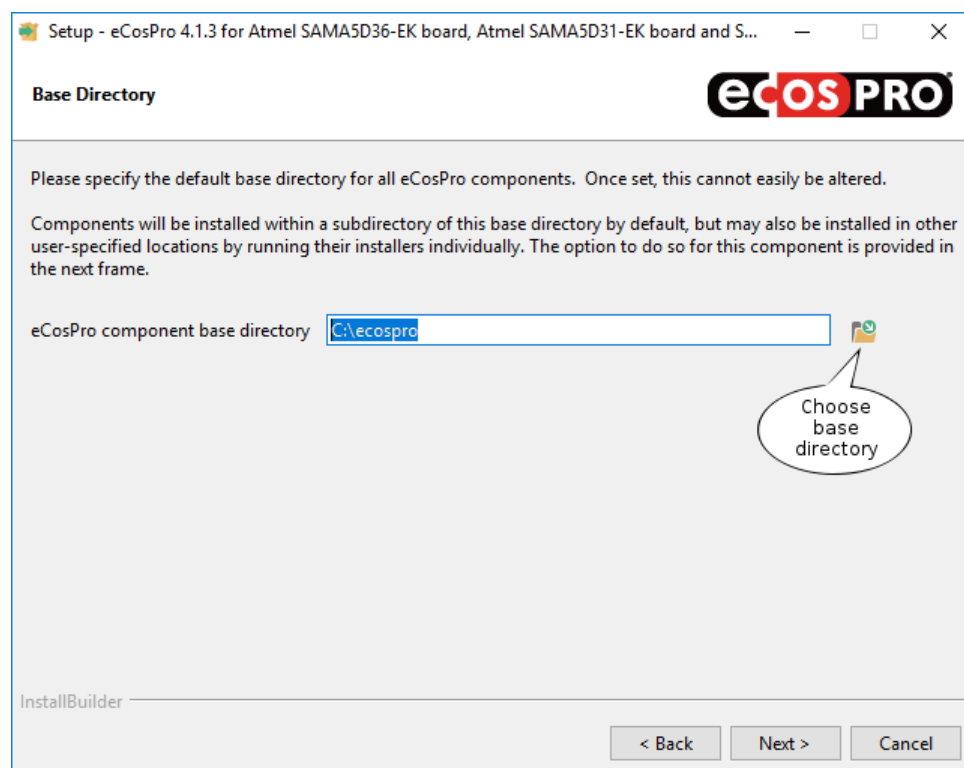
Setup - eCosPro 4.1.3 for Atmel SAMA5D36-EK board, Atmel SAMA5D31-EK board and S...

Base Directory

eCosPRO

Please specify the default base directory for all eCosPro components. Once set, this cannot easily be altered.

Components will be installed within a subdirectory of this base directory by default, but may also be installed in other user-specified locations by running their installers individually. The option to do so for this component is provided in the next frame.

eCosPro component base directory C:\ecospro

Choose base directory

InstallBuilder

< Back Next > Cancel